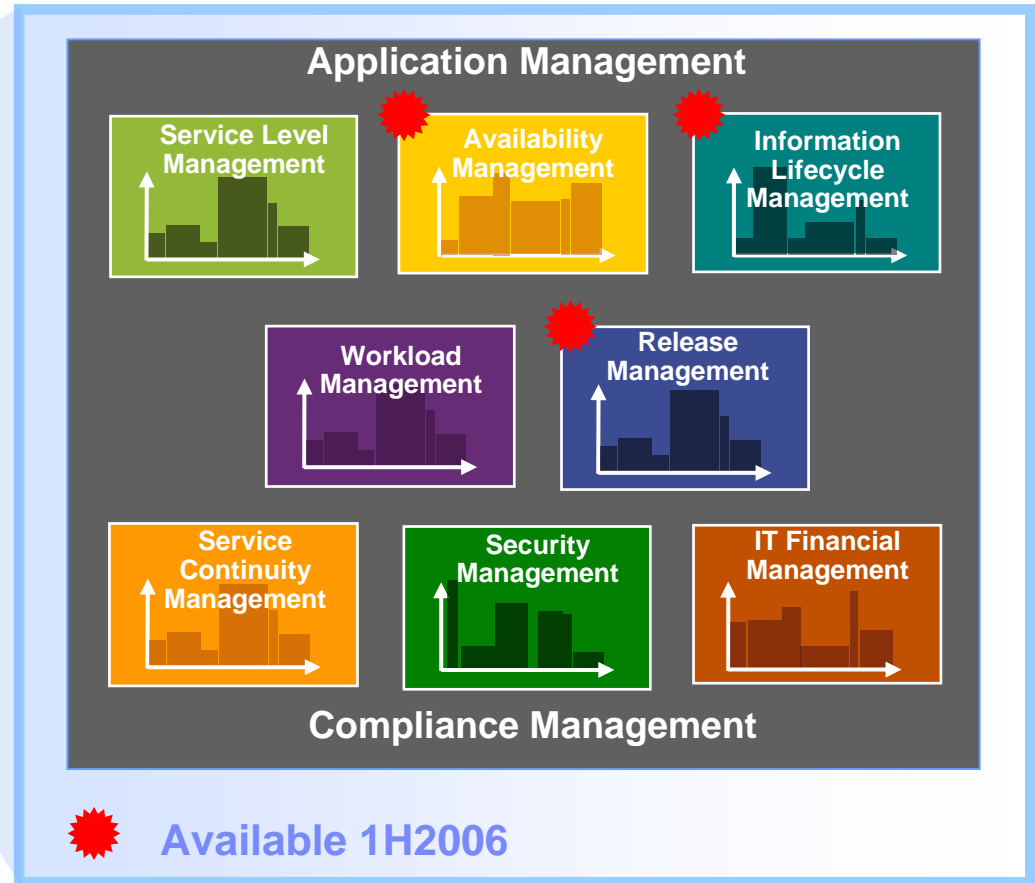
Application Management

Service Level Management

Availability Management

Information Lifecycle Management

Workload Management

Release Management

Service Continuity Management

Security Management

IT Financial Management

Compliance Management

Available 1H2006